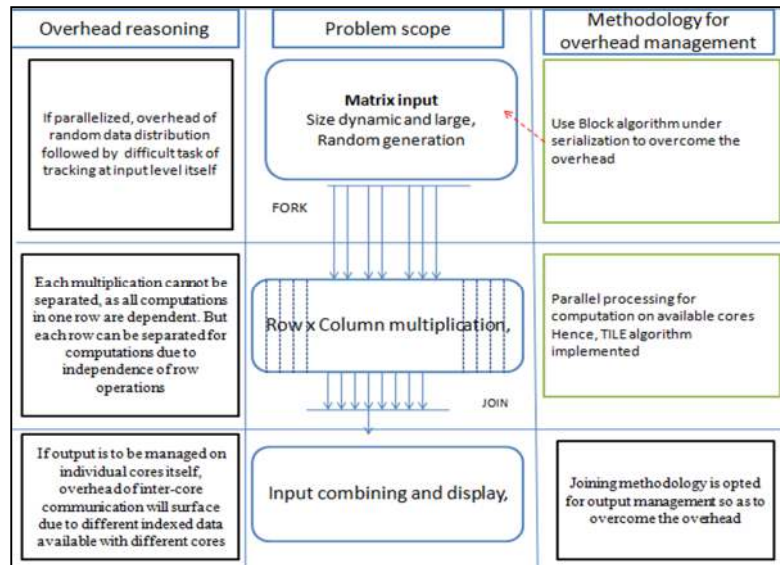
Overhead reasoning

Problem scope

Methodology for overhead management

If parallelized, overhead of random data distribution followed by difficult task of tracking at input level itself

Matrix input
Size dynamic and large, Random generation

Use Block algorithm under serialization to overcome the overhead

FORK

Each multiplication cannot be separated, as all computations in one row are dependent. But each row can be separated for computations due to independence of row operations

Row x Column multiplication,

Parallel processing for computation on available cores Hence, TILE algorithm implemented

JOIN

If output is to be managed on individual cores itself, overhead of inter-core communication will surface due to different indexed data available with different cores

Input combining and display,

Joining methodology is opted for output management so as to overcome the overhead